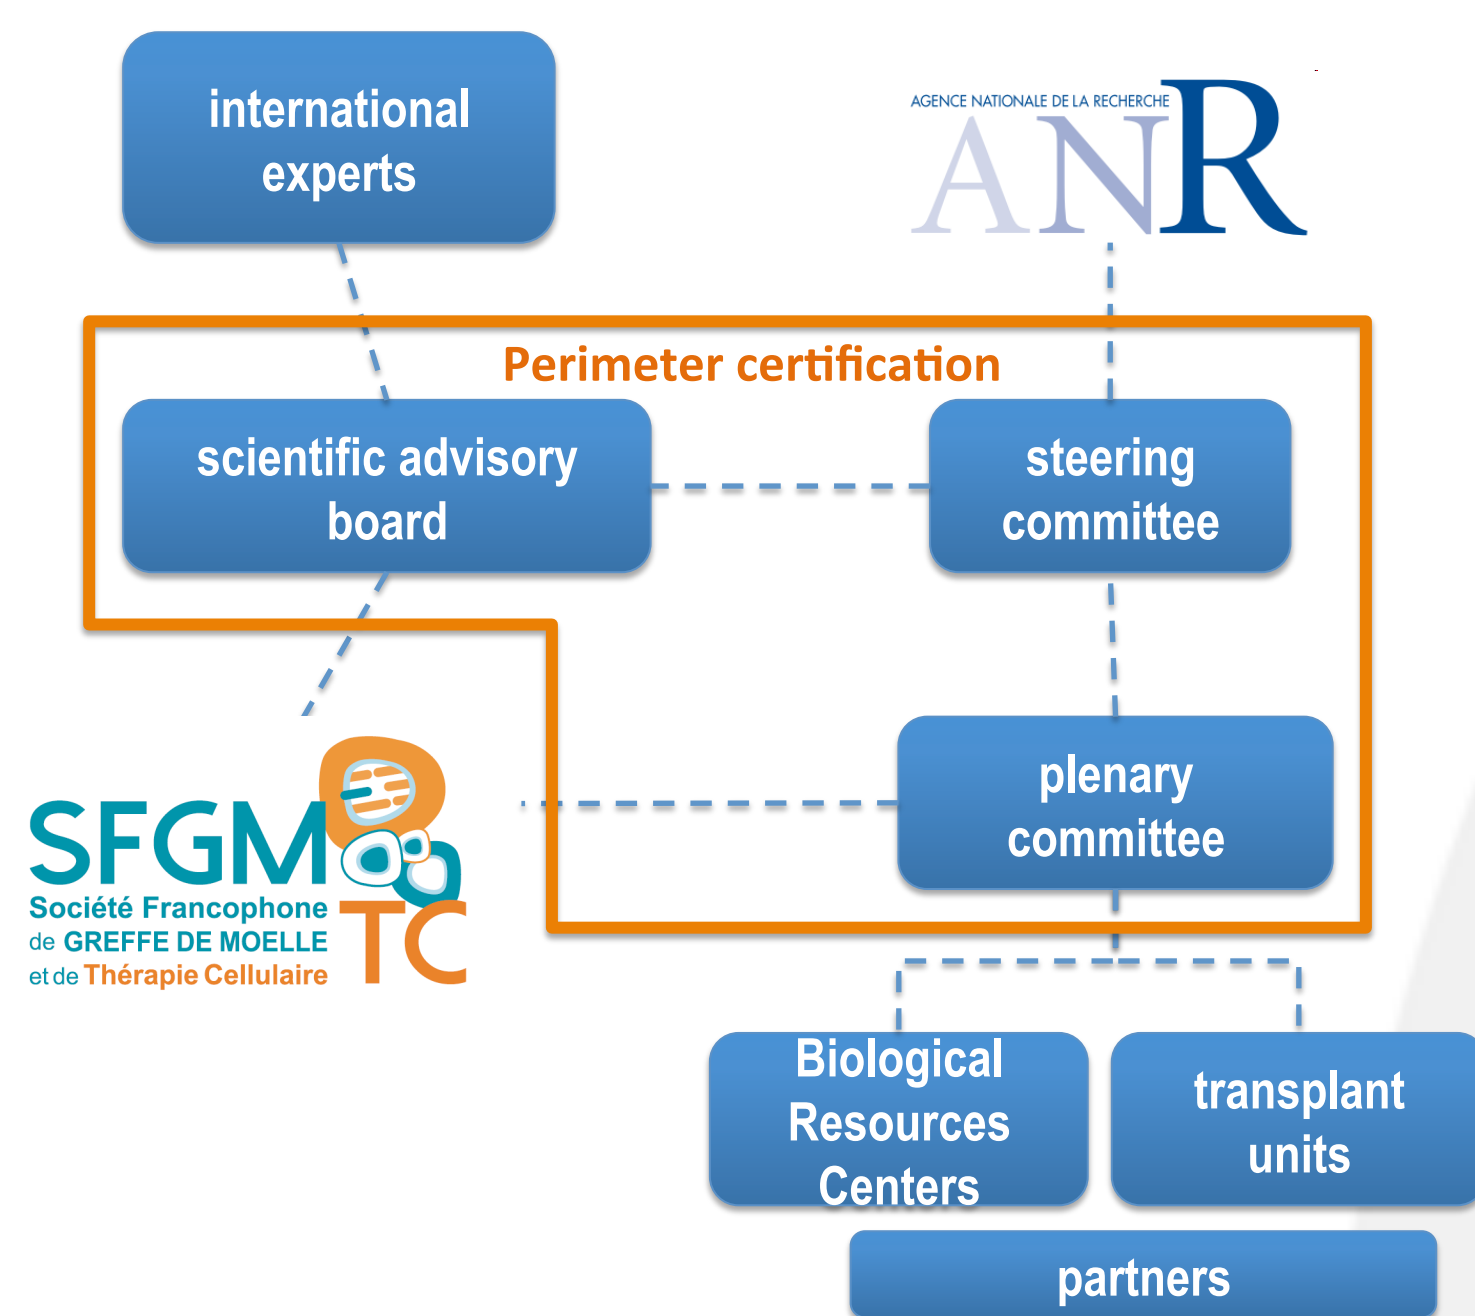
international experts

AGENCE NATIONALE DE LA RECHERCHE
ANR

Perimeter certification

scientific advisory board

steering committee

plenary committee

SFGM TC
Société Francophone de GREFFE DE MOELLE et de Thérapie Cellulaire

Biological Resources Centers

transplant units

partners